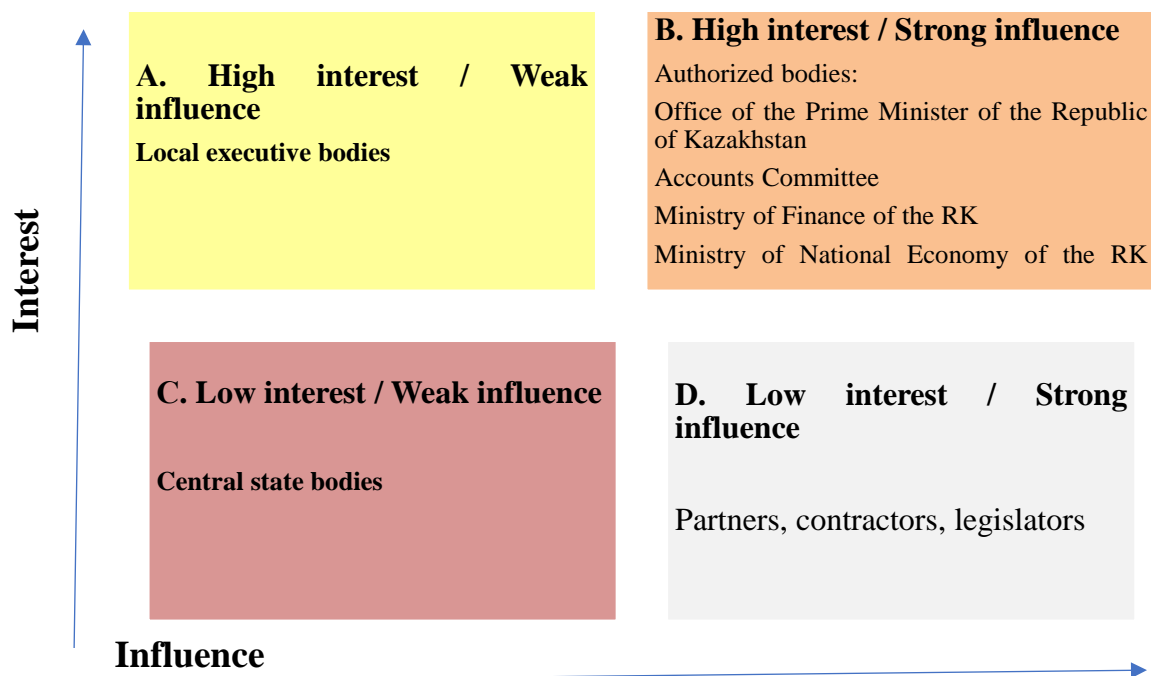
Interest

A. High interest / Weak influence

Local executive bodies

B. High interest / Strong influence

Authorized bodies:

Office of the Prime Minister of the Republic of Kazakhstan

Accounts Committee

Ministry of Finance of the RK

Ministry of National Economy of the RK

C. Low interest / Weak influence

Central state bodies

D. Low interest / Strong influence

Partners, contractors, legislators

Influence